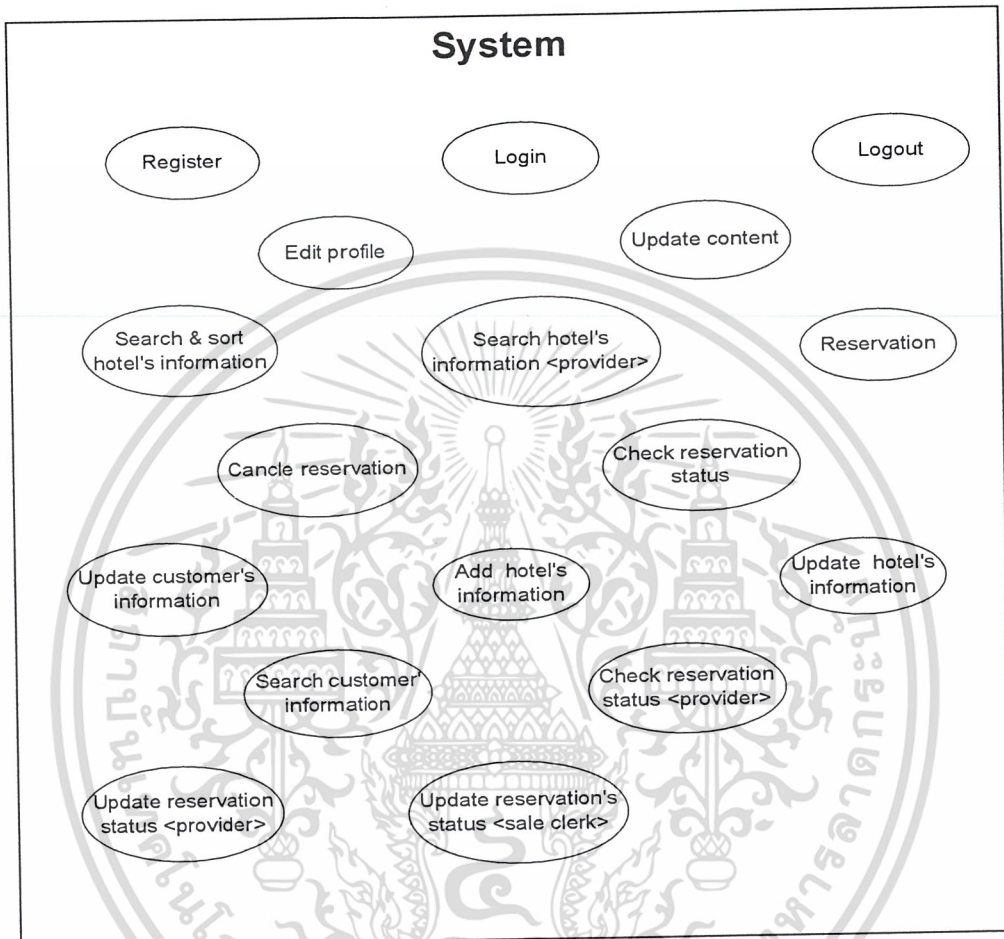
System

Register

Login

Logout

Edit profile

Update content

Search & sort hotel's information

Search hotel's information <provider>

Reservation

Cancle reservation

Check reservation status

Update customer's information

Add hotel's information

Update hotel's information

Search customer' information

Check reservation status <provider>

Update reservation status <provider>

Update reservation's status <sale clerk>